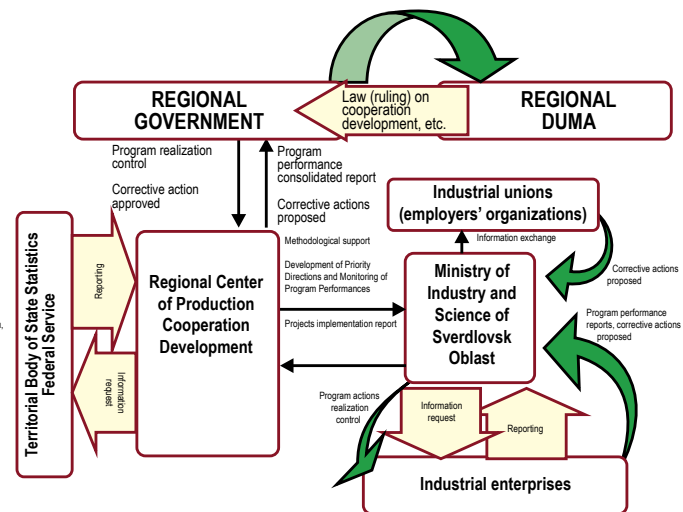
REGIONAL GOVERNMENT

Law (ruling) on cooperation development, etc.

REGIONAL DUMA

Program realization control

Corrective action approved

Program performance consolidated report

Corrective actions proposed

Industrial unions (employers' organizations)

Territorial Body of State Statistics Federal Service

Reporting

Information request

Regional Center of Production Cooperation Development

Methodological support

Development of Priority Directions and Monitoring of Program Performances

Projects implementation report

Information exchange

Ministry of Industry and Science of Sverdlovsk Oblast

Corrective actions proposed

Program performance reports, corrective actions proposed

Program actions realization control

Information request

Reporting

Industrial enterprises